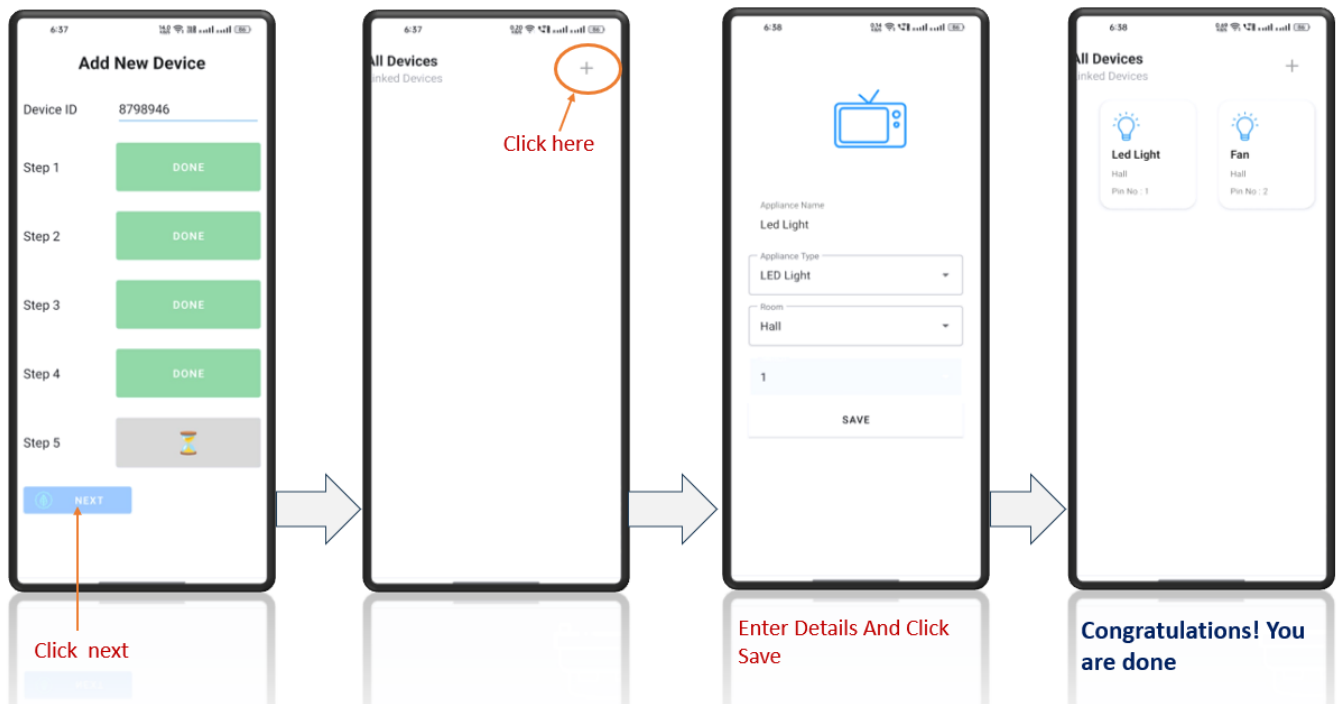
6:37

Add New Device

Device ID 8798946

Step 1 DONE

Step 2 DONE

Step 3 DONE

Step 4 DONE

Step 5

NEXT

Click next

6:37

All Devices
Linked Devices

+

Click here

6:38

Appliance Name
Led Light

Appliance Type
LED Light

Room
Hall

1

SAVE

Enter Details And Click Save

6:38

All Devices
Linked Devices

+

Led Light
Hall
Pin No : 1

Fan
Hall
Pin No : 2

Congratulations! You are done